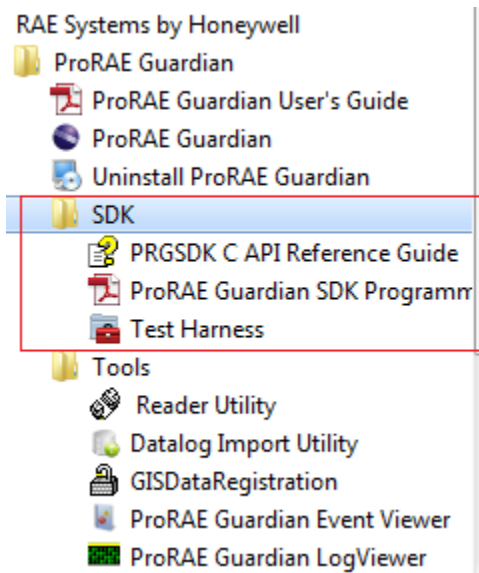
RAE Systems by Honeywell
ProRAE Guardian
ProRAE Guardian User's Guide
ProRAE Guardian
Uninstall ProRAE Guardian
SDK
PRGSDK C API Reference Guide
ProRAE Guardian SDK Programm
Test Harness
Tools
Reader Utility
Datalog Import Utility
GISDataRegistration
ProRAE Guardian Event Viewer
ProRAE Guardian LogViewer